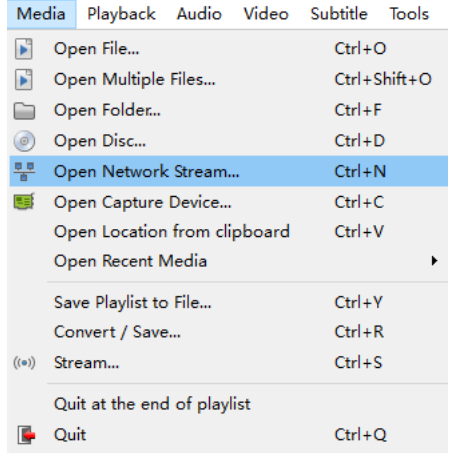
Media Playback Audio Video Subtitle Tools

Open File... Ctrl+O
Open Multiple Files... Ctrl+Shift+O
Open Folder... Ctrl+F
Open Disc... Ctrl+D
Open Network Stream... Ctrl+N
Open Capture Device... Ctrl+C
Open Location from clipboard Ctrl+V
Open Recent Media

Save Playlist to File... Ctrl+Y
Convert / Save... Ctrl+R
Stream... Ctrl+S

Quit at the end of playlist
Quit Ctrl+Q